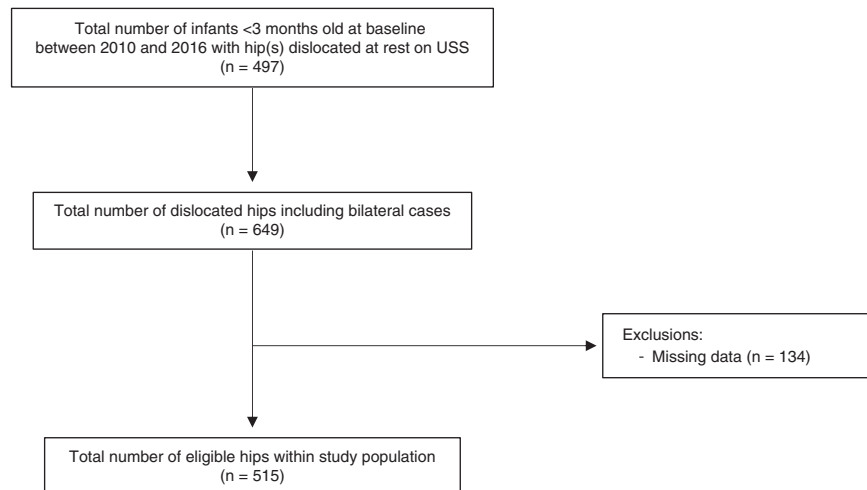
Total number of infants <3 months old at baseline between 2010 and 2016 with hip(s) dislocated at rest on USS (n = 497)

Total number of dislocated hips including bilateral cases (n = 649)

Exclusions:
- Missing data (n = 134)

Total number of eligible hips within study population (n = 515)